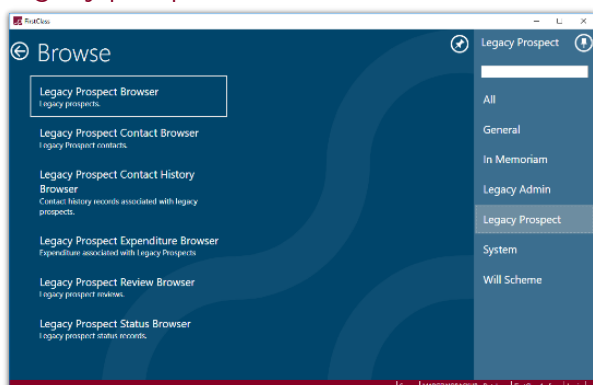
FirstClass

Browse

Legacy Prospect Browser
Legacy prospects.

Legacy Prospect Contact Browser
Legacy Prospect contacts.

Legacy Prospect Contact History Browser
Contact history records associated with legacy prospects.

Legacy Prospect Expenditure Browser
Expenditure associated with Legacy Prospects

Legacy Prospect Review Browser
Legacy prospect reviews.

Legacy Prospect Status Browser
Legacy prospect status records.

Legacy Prospect

All
General
In Memoriam
Legacy Admin
Legacy Prospect
System
Will Scheme

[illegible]